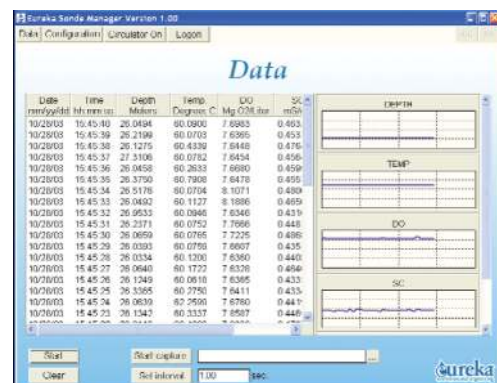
Eureka Sonde Manager Version 1.00

Data | Configuration | Circulator On | Logon

Data

| Date mm/yy/dd | Time hh:mm:ss | Depth Meters | Temp Degrees C | DO Mg O2/Liter | SC mS/c |
|---|---|---|---|---|---|
| 10/28/03 | 15:45:40 | 26.2494 | 60.0800 | 7.6983 | 0.463 |
| 10/28/03 | 15:45:39 | 26.2199 | 60.0703 | 7.6365 | 0.453 |
| 10/28/03 | 15:45:38 | 26.1275 | 60.4339 | 7.6448 | 0.476 |
| 10/28/03 | 15:45:37 | 27.3106 | 60.0782 | 7.6454 | 0.456 |
| 10/28/03 | 15:45:36 | 26.0458 | 60.2633 | 7.6680 | 0.459 |
| 10/28/03 | 15:45:35 | 26.3750 | 60.7908 | 7.6478 | 0.455 |
| 10/28/03 | 15:45:34 | 26.5176 | 60.0704 | 8.1071 | 0.480 |
| 10/28/03 | 15:45:33 | 26.0492 | 60.1127 | 8.1886 | 0.465 |
| 10/28/03 | 15:45:32 | 26.9533 | 60.0946 | 7.6346 | 0.431 |
| 10/28/03 | 15:45:31 | 26.2371 | 60.0752 | 7.7666 | 0.448 |
| 10/28/03 | 15:45:30 | 26.0659 | 60.0765 | 7.7225 | 0.486 |
| 10/28/03 | 15:45:29 | 26.0393 | 60.0780 | 7.6607 | 0.435 |
| 10/28/03 | 15:45:28 | 26.0334 | 60.1200 | 7.6360 | 0.440 |
| 10/28/03 | 15:45:27 | 26.0640 | 60.1722 | 7.6328 | 0.464 |
| 10/28/03 | 15:45:26 | 26.1249 | 60.0610 | 7.6365 | 0.431 |
| 10/28/03 | 15:45:25 | 26.3365 | 60.2750 | 7.6411 | 0.453 |
| 10/28/03 | 15:45:24 | 26.0639 | 62.2590 | 7.6760 | 0.441 |
| 10/28/03 | 15:45:23 | 26.1342 | 60.3337 | 7.6587 | 0.448 |

DEPTH

TEMP

DO

SC

Start | Start capture | ...

Clear | Set interval | 1.00 | sec.

eureka